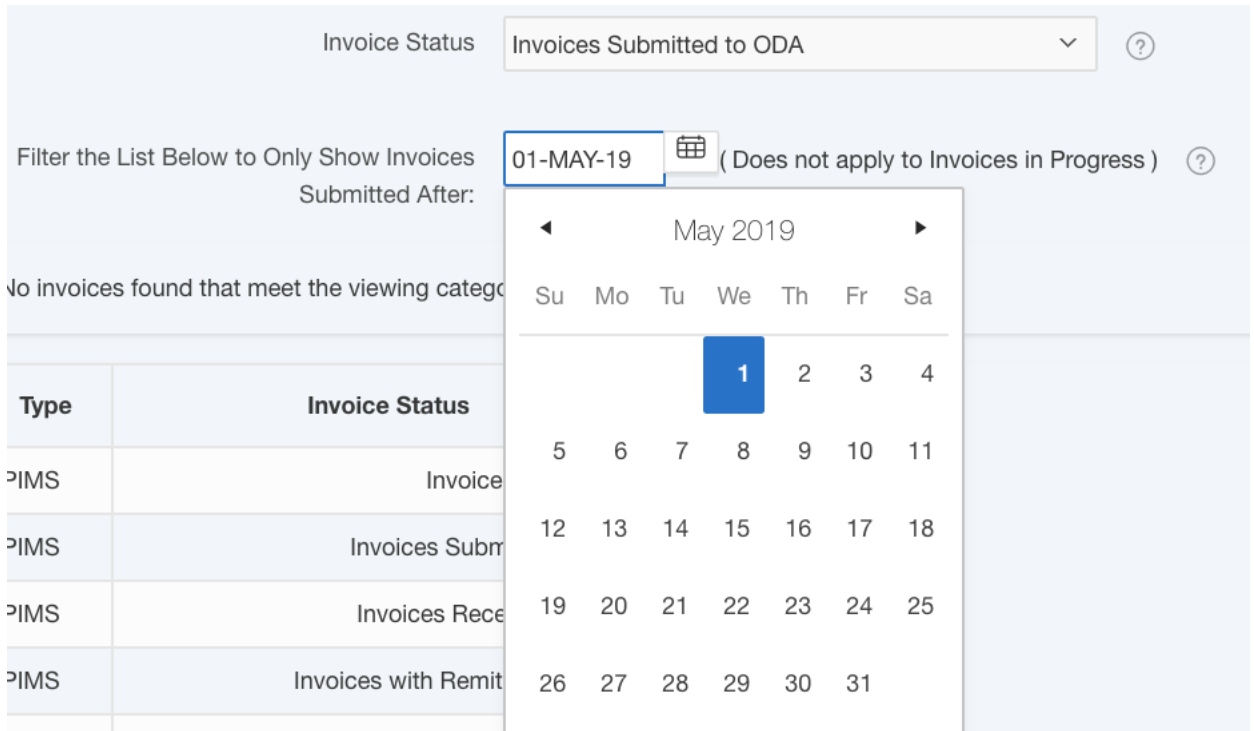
Invoice Status

Invoices Submitted to ODA

?

Filter the List Below to Only Show Invoices Submitted After:

01-MAY-19

( Does not apply to Invoices in Progress )

?

May 2019

| Su | Mo | Tu | We | Th | Fr | Sa |
|---|---|---|---|---|---|---|
| | | | 1 | 2 | 3 | 4 |
| 5 | 6 | 7 | 8 | 9 | 10 | 11 |
| 12 | 13 | 14 | 15 | 16 | 17 | 18 |
| 19 | 20 | 21 | 22 | 23 | 24 | 25 |
| 26 | 27 | 28 | 29 | 30 | 31 | |

lo invoices found that meet the viewing catego

| Type | Invoice Status |
|---|---|
| PIMS | Invoice |
| PIMS | Invoices Subm |
| PIMS | Invoices Rece |
| PIMS | Invoices with Remit |